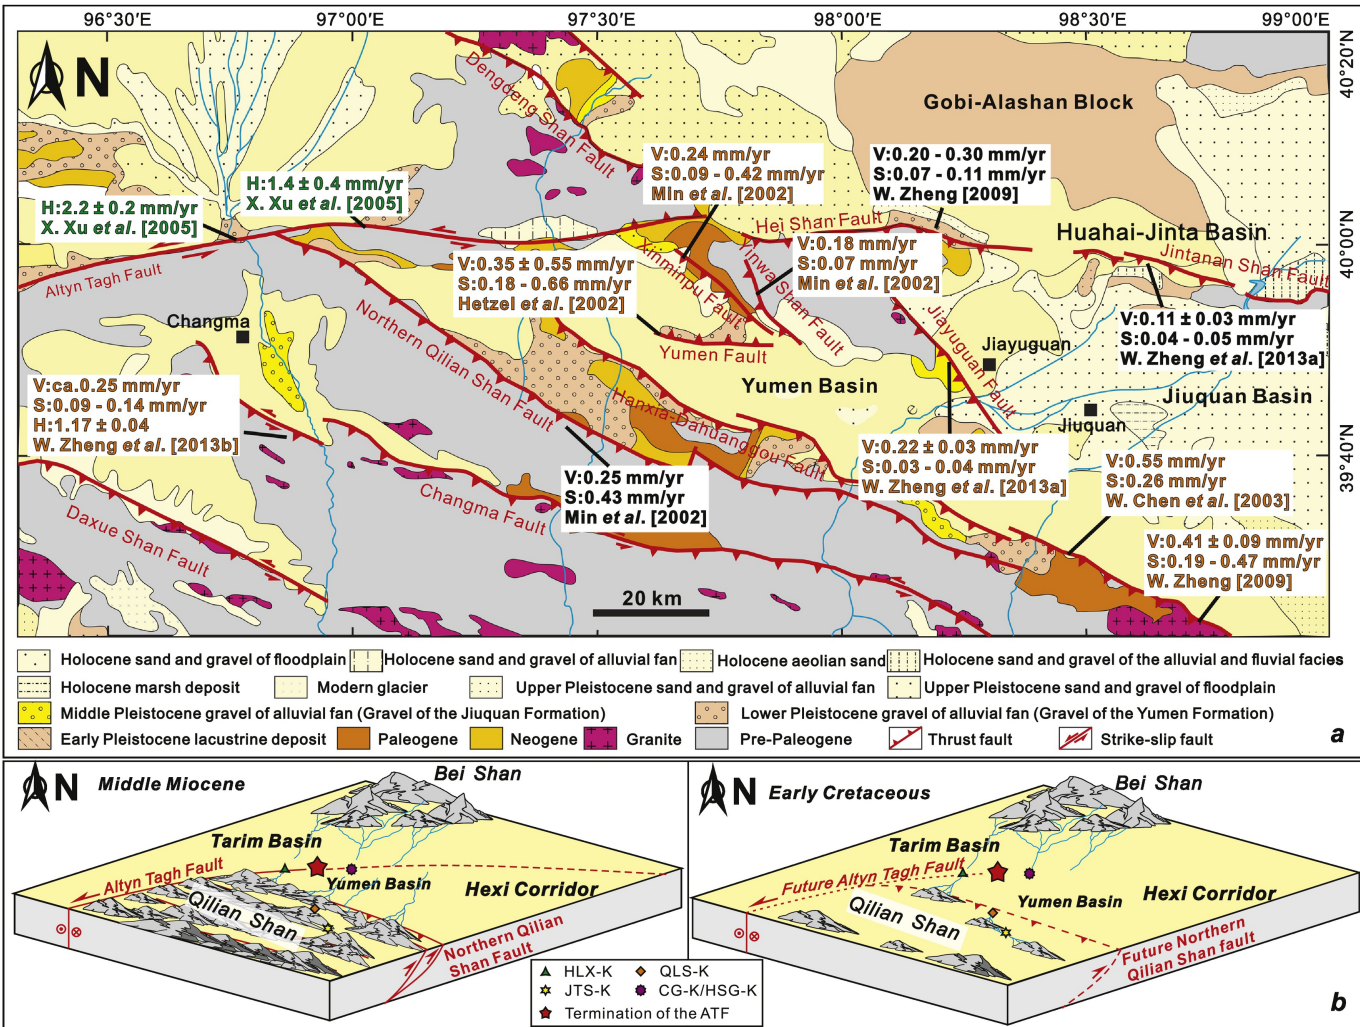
96°30'E 97°00'E 97°30'E 98°00'E 98°30'E 99°00'E

40°20'N
40°00'N
39°40'N

N

Gobi-Alashan Block

Dengdeng Shan Fault

V:0.24 mm/yr
S:0.09 - 0.42 mm/yr
Min et al. [2002]

V:0.20 - 0.30 mm/yr
S:0.07 - 0.11 mm/yr
W. Zheng [2009]

H:1.4 ± 0.4 mm/yr
X. Xu et al. [2005]

H:2.2 ± 0.2 mm/yr
X. Xu et al. [2005]

Hei Shan Fault

Huahai-Jinta Basin

Jintanan Shan Fault

V:0.18 mm/yr
S:0.07 mm/yr
Min et al. [2002]

Altyn Tagh Fault

V:0.35 ± 0.55 mm/yr
S:0.18 - 0.66 mm/yr
Hetzel et al. [2002]

Xinminpu Fault

Yinwa Shan Fault

Changma

Northern Qilian Shan Fault

Yumen Fault

Jiayuguan Fault

Jiayuguan

V:0.11 ± 0.03 mm/yr
S:0.04 - 0.05 mm/yr
W. Zheng et al. [2013a]

Yumen Basin

Jiuquan Basin

V:ca.0.25 mm/yr
S:0.09 - 0.14 mm/yr
H:1.17 ± 0.04
W. Zheng et al. [2013b]

Hanxia-Dahuanggou Fault

Jiuquan

V:0.22 ± 0.03 mm/yr
S:0.03 - 0.04 mm/yr
W. Zheng et al. [2013a]

V:0.55 mm/yr
S:0.26 mm/yr
W. Chen et al. [2003]

V:0.25 mm/yr
S:0.43 mm/yr
Min et al. [2002]

Changma Fault

Daxue Shan Fault

V:0.41 ± 0.09 mm/yr
S:0.19 - 0.47 mm/yr
W. Zheng [2009]

20 km

Holocene sand and gravel of floodplain
Holocene sand and gravel of alluvial fan
Holocene aeolian sand
Holocene sand and gravel of the alluvial and fluvial facies
Holocene marsh deposit
Modern glacier
Upper Pleistocene sand and gravel of alluvial fan
Upper Pleistocene sand and gravel of floodplain
Middle Pleistocene gravel of alluvial fan (Gravel of the Jiuquan Formation)
Lower Pleistocene gravel of alluvial fan (Gravel of the Yumen Formation)
Early Pleistocene lacustrine deposit
Paleogene
Neogene
Granite
Pre-Paleogene
Thrust fault
Strike-slip fault
a

N Middle Miocene
Bei Shan
Tarim Basin
Altyn Tagh Fault
Yumen Basin
Hexi Corridor
Qilian Shan
Northern Qilian Shan Fault

HLX-K
QLS-K
JTS-K
CG-K/HSG-K
Termination of the ATF

N Early Cretaceous
Bei Shan
Tarim Basin
Future Altyn Tagh Fault
Yumen Basin
Hexi Corridor
Qilian Shan
Future Northern Qilian Shan fault
b